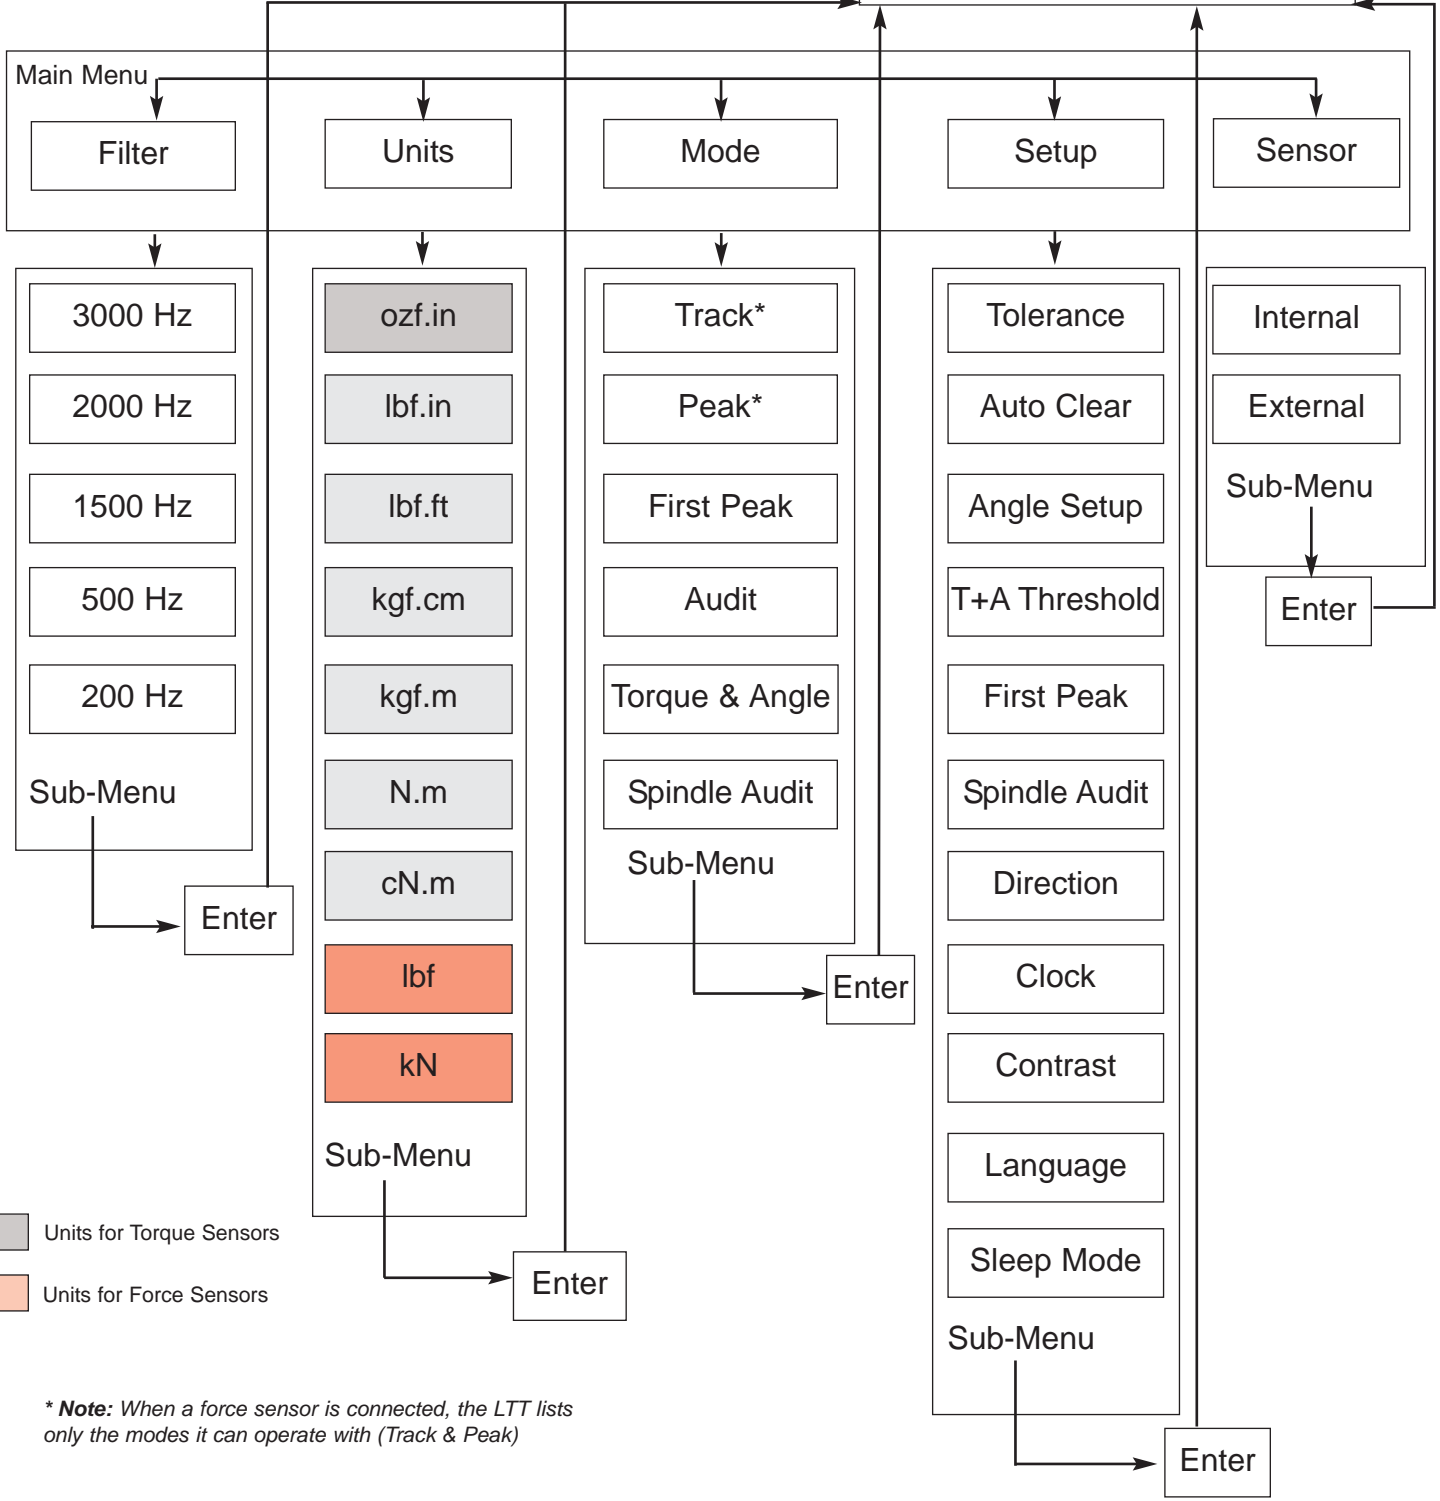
Main Menu

Filter

Units

Mode

Setup

Sensor

3000 Hz

2000 Hz

1500 Hz

500 Hz

200 Hz

Sub-Menu

Enter

ozf.in

lbf.in

lbf.ft

kgf.cm

kgf.m

N.m

cN.m

lbf

kN

Sub-Menu

Enter

Track*

Peak*

First Peak

Audit

Torque & Angle

Spindle Audit

Sub-Menu

Enter

Tolerance

Auto Clear

Angle Setup

T+A Threshold

First Peak

Spindle Audit

Direction

Clock

Contrast

Language

Sleep Mode

Sub-Menu

Enter

Internal

External

Sub-Menu

Enter

Units for Torque Sensors

Units for Force Sensors

* **Note:** *When a force sensor is connected, the LTT lists only the modes it can operate with (Track & Peak)*